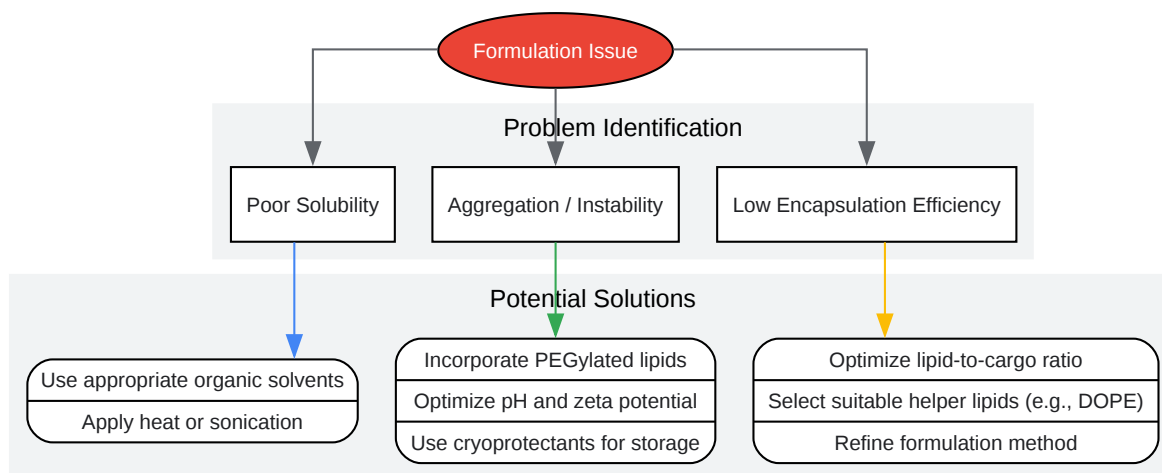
Formulation Issue

Problem Identification

Poor Solubility

Aggregation / Instability

Low Encapsulation Efficiency

Potential Solutions

Use appropriate organic solvents
Apply heat or sonication

Incorporate PEGylated lipids
Optimize pH and zeta potential
Use cryoprotectants for storage

Optimize lipid-to-cargo ratio
Select suitable helper lipids (e.g., DOPE)
Refine formulation method